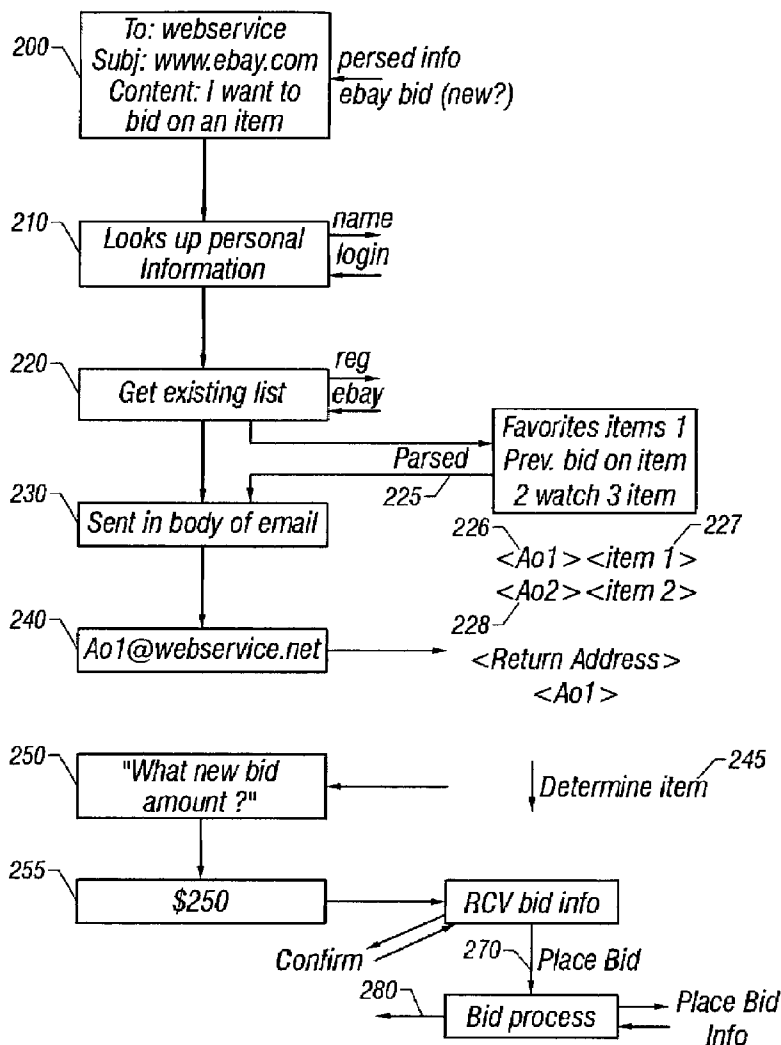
200
To: webservice
Subj: www.ebay.com
Content: I want to bid on an item

persed info
ebay bid (new?)

210
Looks up personal Information

name
login

220
Get existing list

reg
ebay

Favorites items 1
Prev. bid on item
2 watch 3 item

Parsed
225

230
Sent in body of email

226
227
<Ao1><item 1>
<Ao2><item 2>

228

240
Ao1@webservice.net

<Return Address>
<Ao1>

250
"What new bid amount ?"

245
Determine item

255
$250

RCV bid info

Confirm

270
Place Bid

280
Bid process

Place Bid Info